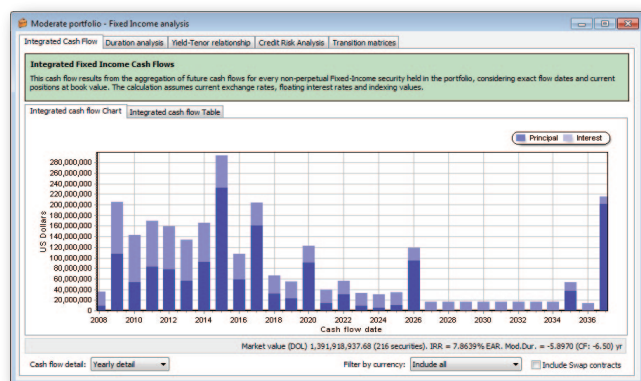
Moderate portfolio - Fixed Income analysis

Integrated Cash Flow | Duration analysis | Yield-Tenor relationship | Credit Risk Analysis | Transition matrices

Integrated Fixed Income Cash Flows

This cash flow results from the aggregation of future cash flows for every non-perpetual Fixed-Income security held in the portfolio, considering exact flow dates and current positions at book value. The calculation assumes current exchange rates, floating interest rates and indexing values.

Integrated cash flow Chart | Integrated cash flow Table

Principal Interest

280,000,000
260,000,000
240,000,000
220,000,000
200,000,000
180,000,000
160,000,000
140,000,000
120,000,000
100,000,000
80,000,000
60,000,000
40,000,000
20,000,000
0

US Dollars

2008 2010 2012 2014 2016 2018 2020 2022 2024 2026 2028 2030 2032 2034 2036

Cash flow date

Market value (DOL) 1,391,918,937.68 (216 securities). IRR = 7.8639% EAR. Mod.Dur. = -5.8970 (CF: -6.50) yr

Cash flow detail: Yearly detail

Filter by currency: Include all

Include Swap contracts